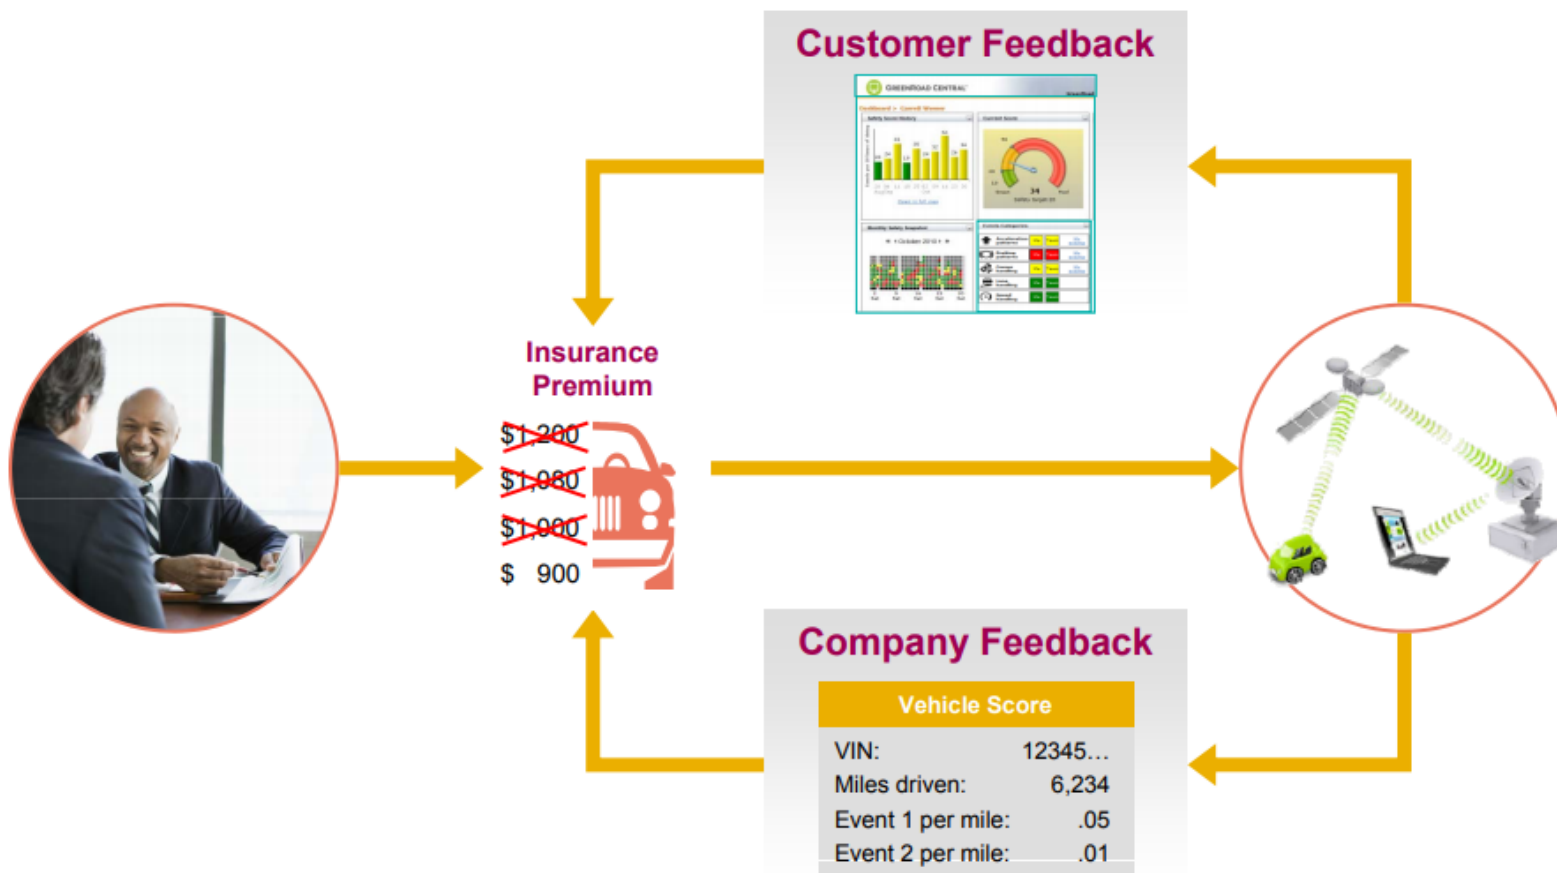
Customer Feedback

GreenRoad Central

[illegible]

Insurance Premium

$1,200
$1,080
$1,000
$ 900

Company Feedback

| Vehicle Score | |
|---|---|
| VIN: | 12345… |
| Miles driven: | 6,234 |
| Event 1 per mile: | .05 |
| Event 2 per mile: | .01 |